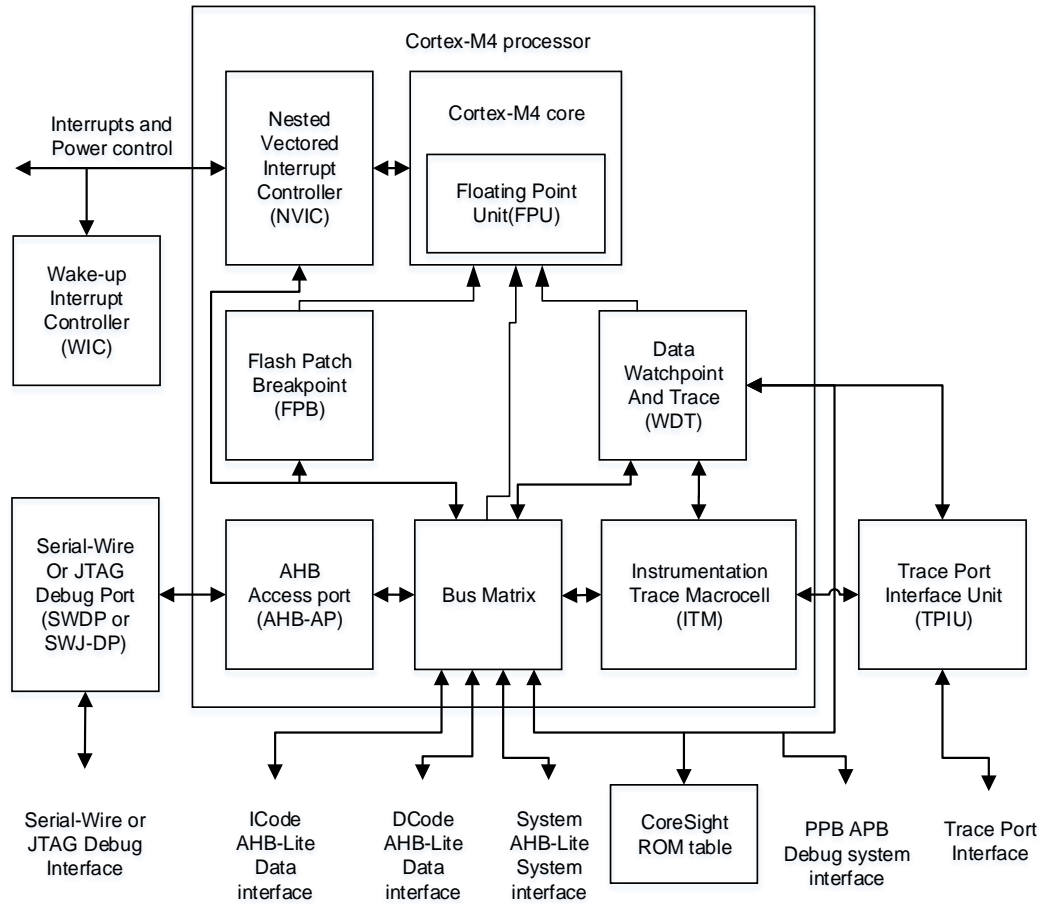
Cortex-M4 processor

Interrupts and Power control

Nested Vectored Interrupt Controller (NVIC)

Cortex-M4 core

Floating Point Unit(FPU)

Wake-up Interrupt Controller (WIC)

Flash Patch Breakpoint (FPB)

Data Watchpoint And Trace (WDT)

Serial-Wire Or JTAG Debug Port (SWDP or SWJ-DP)

AHB Access port (AHB-AP)

Bus Matrix

Instrumentation Trace Macrocell (ITM)

Trace Port Interface Unit (TPIU)

Serial-Wire or JTAG Debug Interface

ICode AHB-Lite Data interface

DCode AHB-Lite Data interface

System AHB-Lite System interface

CoreSight ROM table

PPB APB Debug system interface

Trace Port Interface